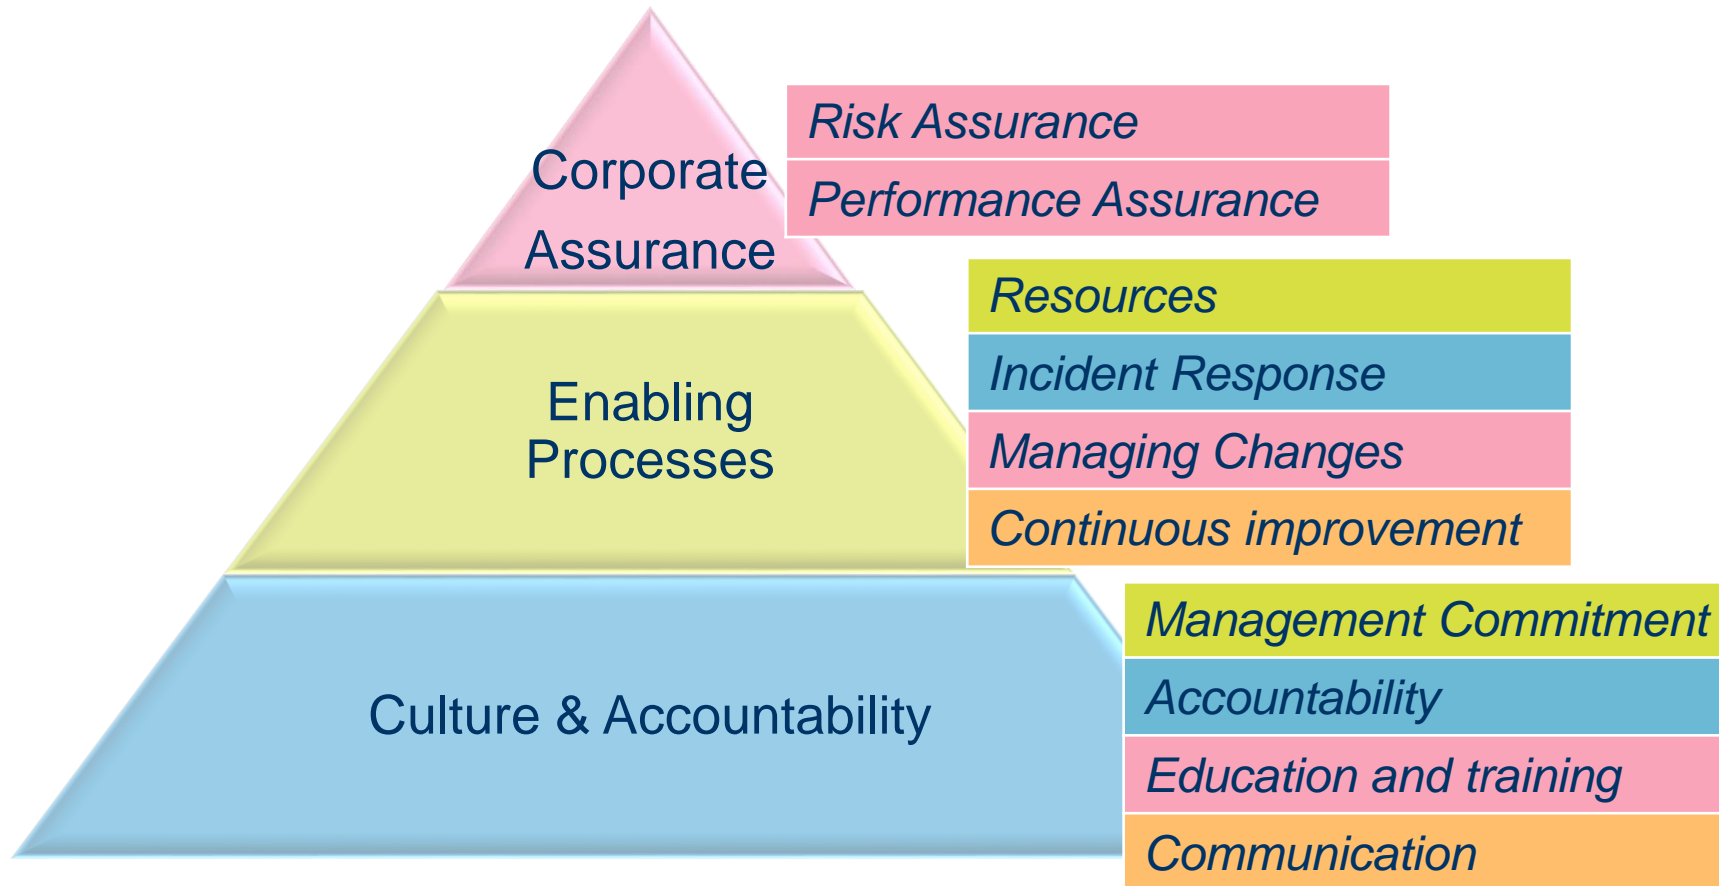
Corporate Assurance

Risk Assurance

Performance Assurance

Enabling Processes

Resources

Incident Response

Managing Changes

Continuous improvement

Culture & Accountability

Management Commitment

Accountability

Education and training

Communication